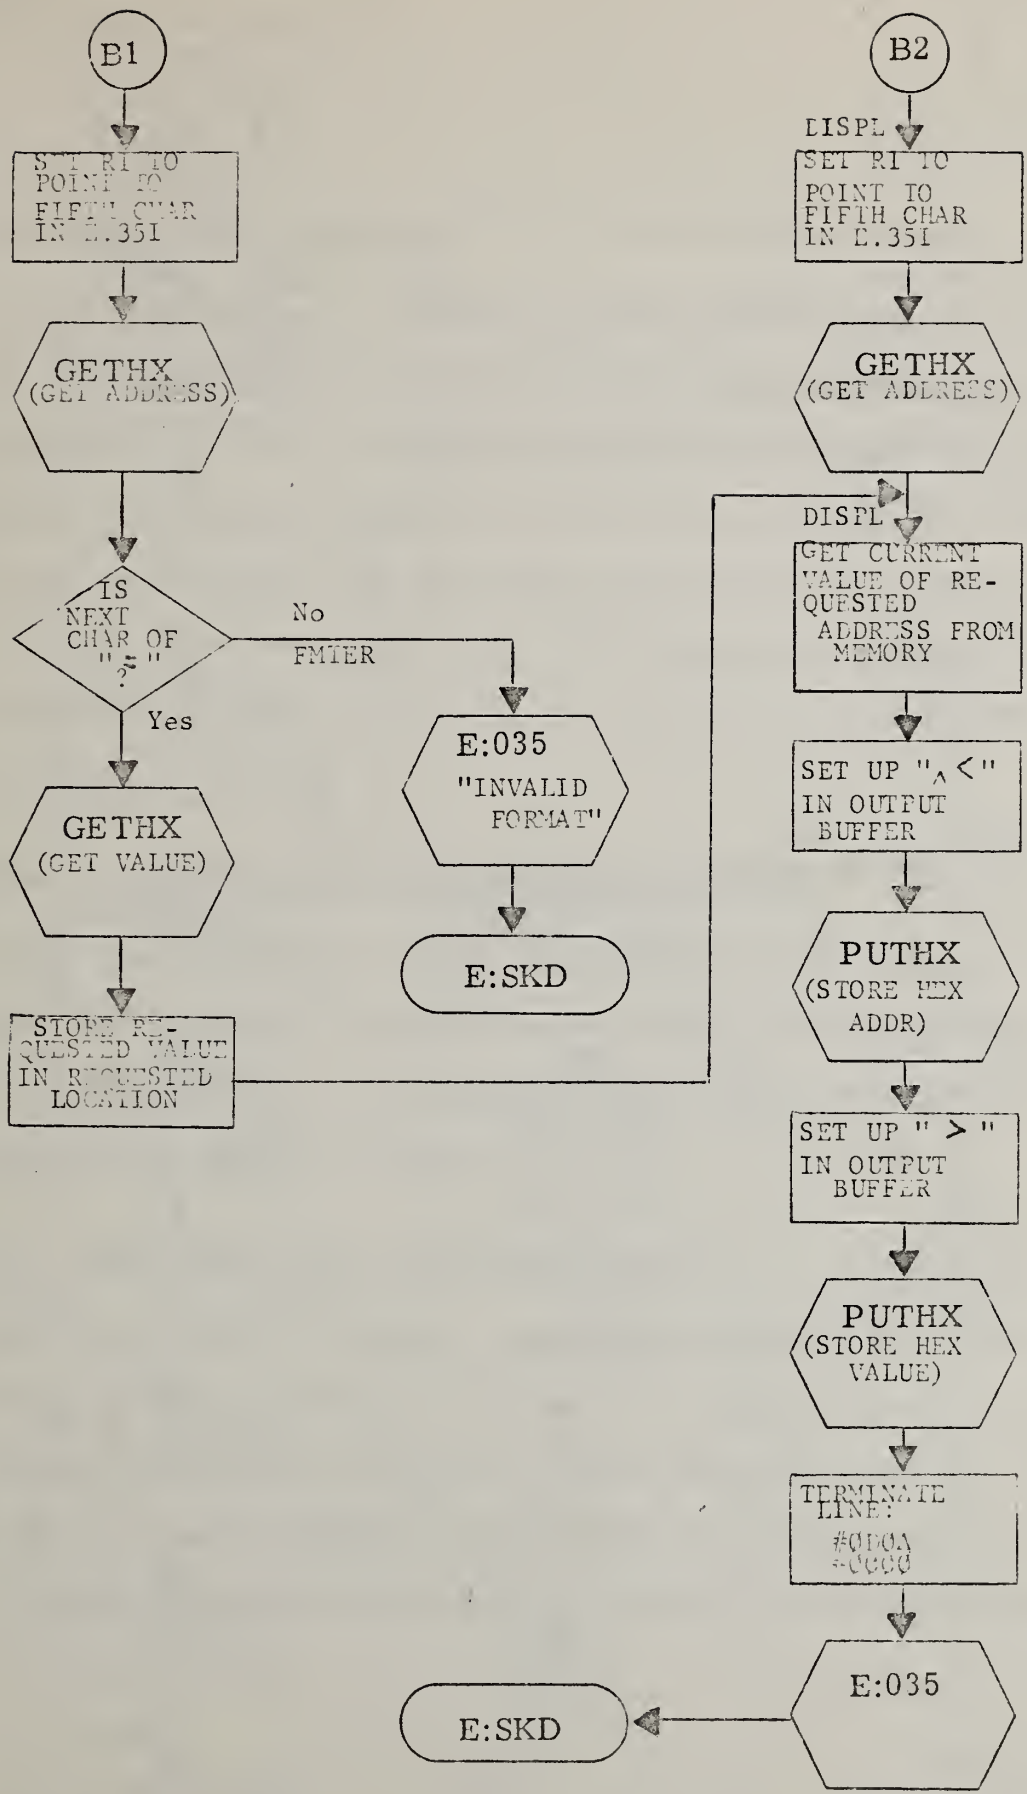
B1

SET RI TO POINT TO FIFTH CHAR IN E.351

GETHX (GET ADDRESS)

IS NEXT CHAR OF "="?

No

FMTER

Yes

GETHX (GET VALUE)

E:035 "INVALID FORMAT"

E:SKD

STORE REQUESTED VALUE IN REQUESTED LOCATION

B2

DISPL

SET RI TO POINT TO FIFTH CHAR IN E.351

GETHX (GET ADDRESS)

DISPL

GET CURRENT VALUE OF REQUESTED ADDRESS FROM MEMORY

SET UP "$_\wedge$<" IN OUTPUT BUFFER

PUTHX (STORE HEX ADDR)

SET UP " > " IN OUTPUT BUFFER

PUTHX (STORE HEX VALUE)

TERMINATE LINE: #0D0A #0000

E:035

E:SKD